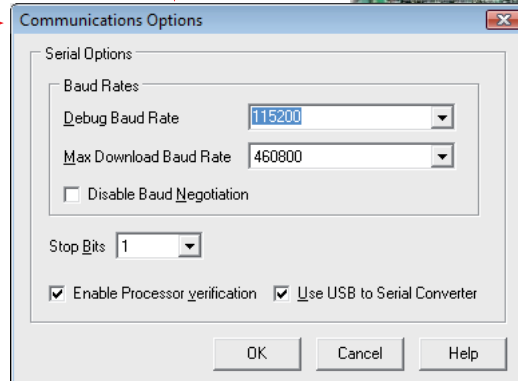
Communications Options

Serial Options

Baud Rates

Debug Baud Rate 115200

Max Download Baud Rate 460800

Disable Baud Negotiation

Stop Bits 1

Enable Processor verification

Use USB to Serial Converter

OK

Cancel

Help